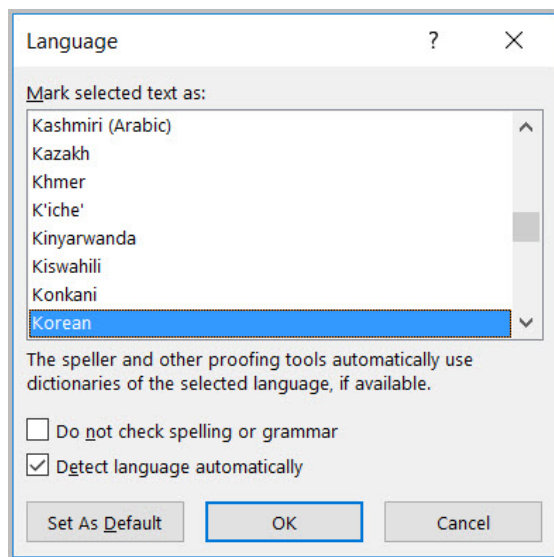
Language ? ×

Mark selected text as:

Kashmiri (Arabic)
Kazakh
Khmer
K'iche'
Kinyarwanda
Kiswahili
Konkani
Korean

The speller and other proofing tools automatically use dictionaries of the selected language, if available.

☐ Do not check spelling or grammar
☑ Detect language automatically

Set As Default | OK | Cancel